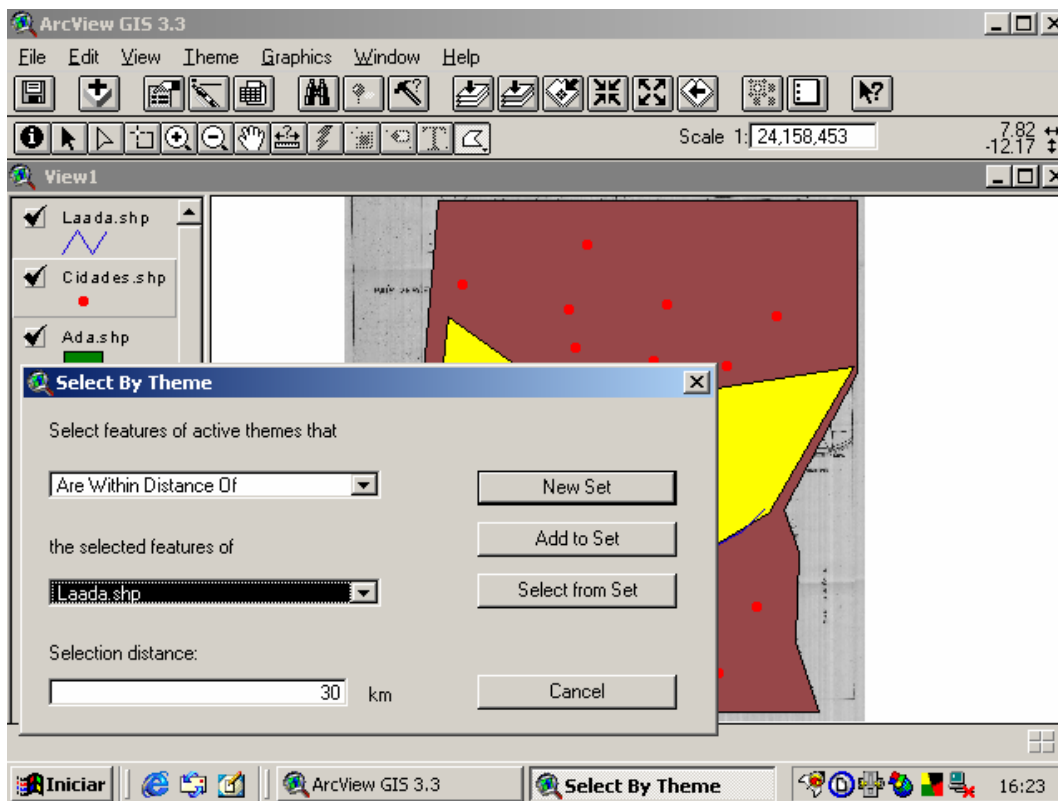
ArcView GIS 3.3

File Edit View Theme Graphics Window Help

Scale 1: 24,158,453

7.82
-12.17

View1

Laada.shp

Cidades.shp

Ada.shp

Select By Theme

Select features of active themes that

Are Within Distance Of

the selected features of

Laada.shp

Selection distance:

30 km

New Set

Add to Set

Select from Set

Cancel

Iniciar

ArcView GIS 3.3

Select By Theme

16:23